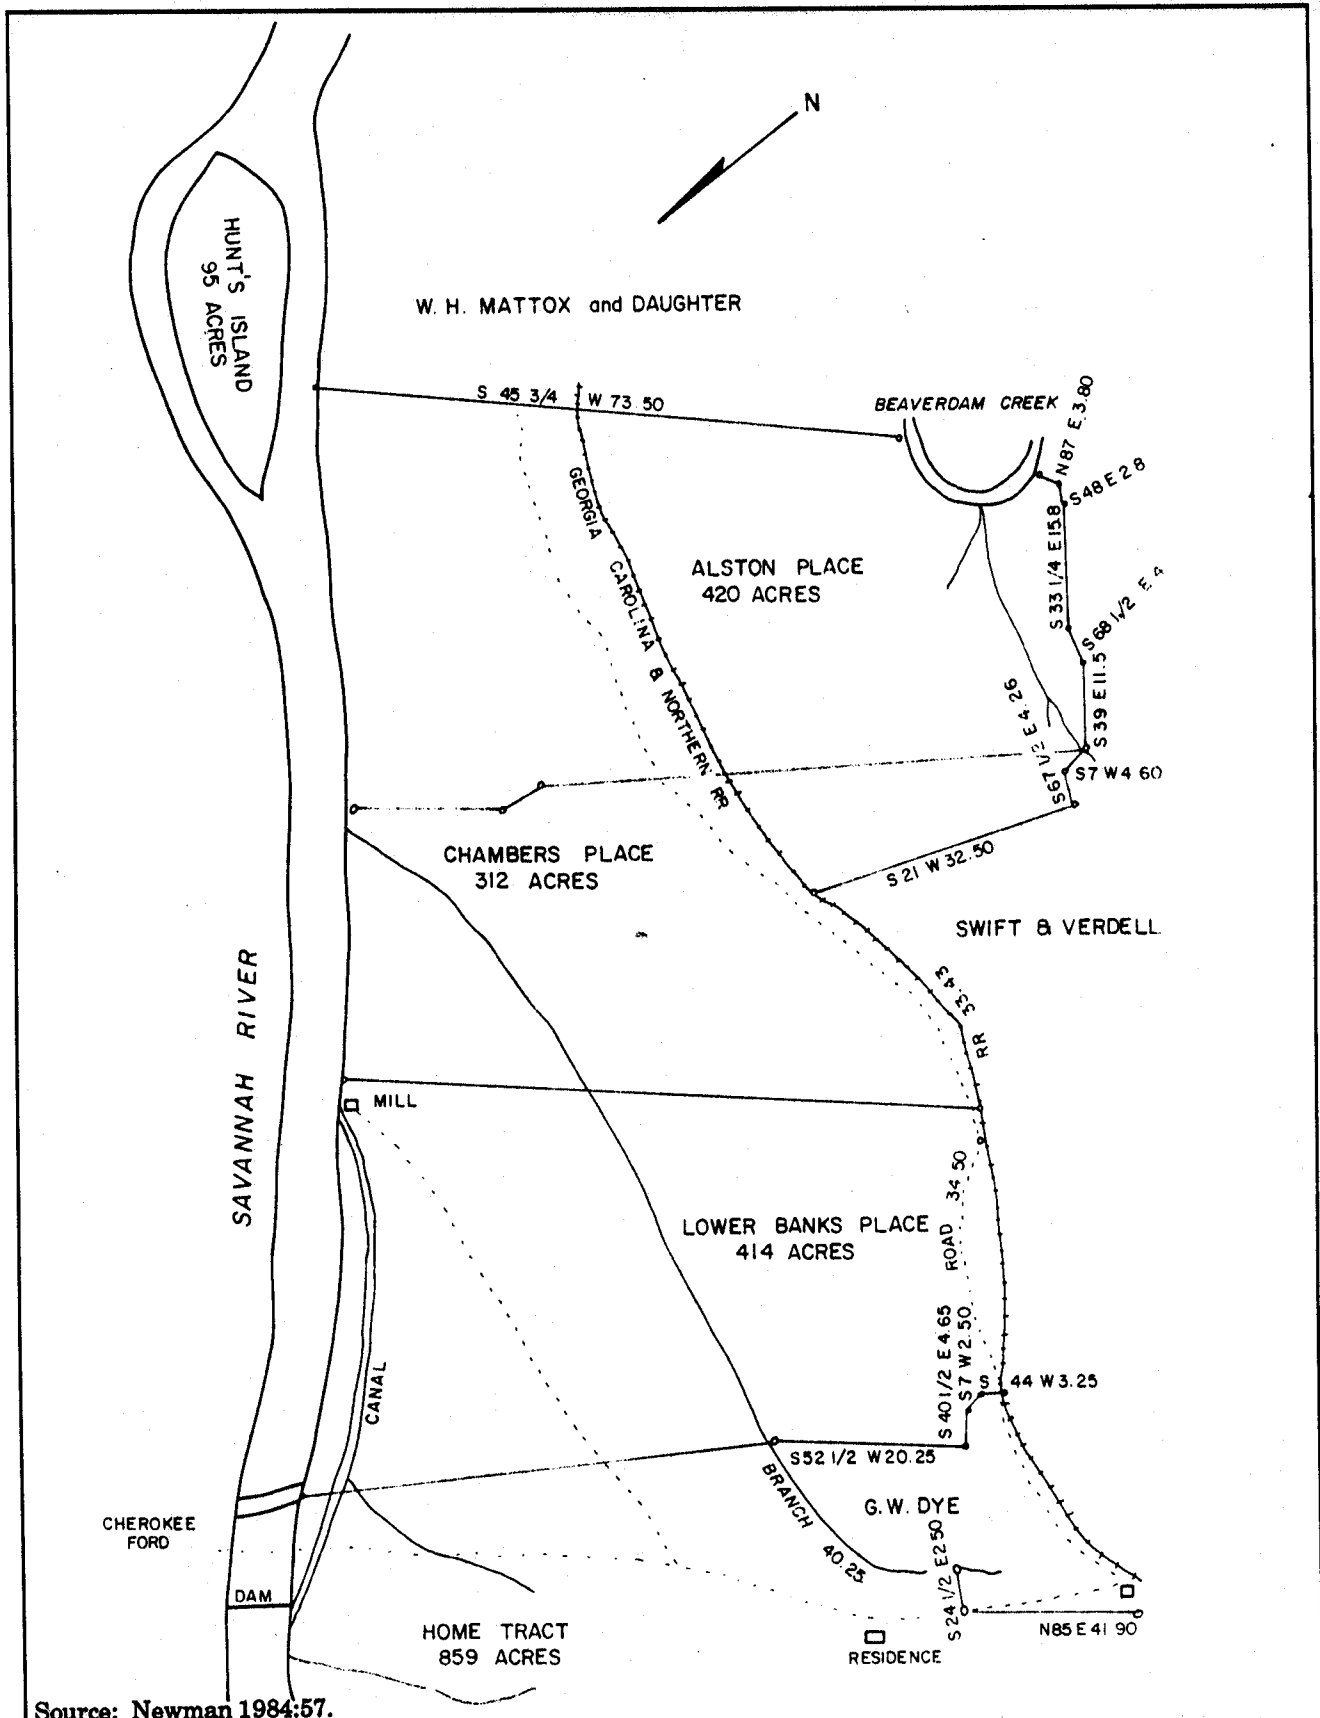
N

HUNT'S ISLAND
95 ACRES

W. H. MATTOX and DAUGHTER

S 45 3/4 W 73.50

BEAVERDAM CREEK

N87 E 3.80

S48 E 2.8

GEORGIA CAROLINA & NORTHERN RR

ALSTON PLACE
420 ACRES

S 33 1/4 E 15.8

S 68 1/2 E 4

S 39 E 11.5

S67 1/2 E 4.26

S7 W 4 60

CHAMBERS PLACE
312 ACRES

S 21 W 32.50

SWIFT & VERDELL

RR 33.43

SAVANNAH RIVER

MILL

LOWER BANKS PLACE
414 ACRES

ROAD 34 50

S 40 1/2 E 4.65

S7 W 2.50

S 44 W 3.25

CANAL

S52 1/2 W20.25

BRANCH 40.25

G.W. DYE

CHEROKEE FORD

S 24 1/2 E2 50

DAM

N85 E 41 90

HOME TRACT
859 ACRES

RESIDENCE

Source: Newman 1984:57.